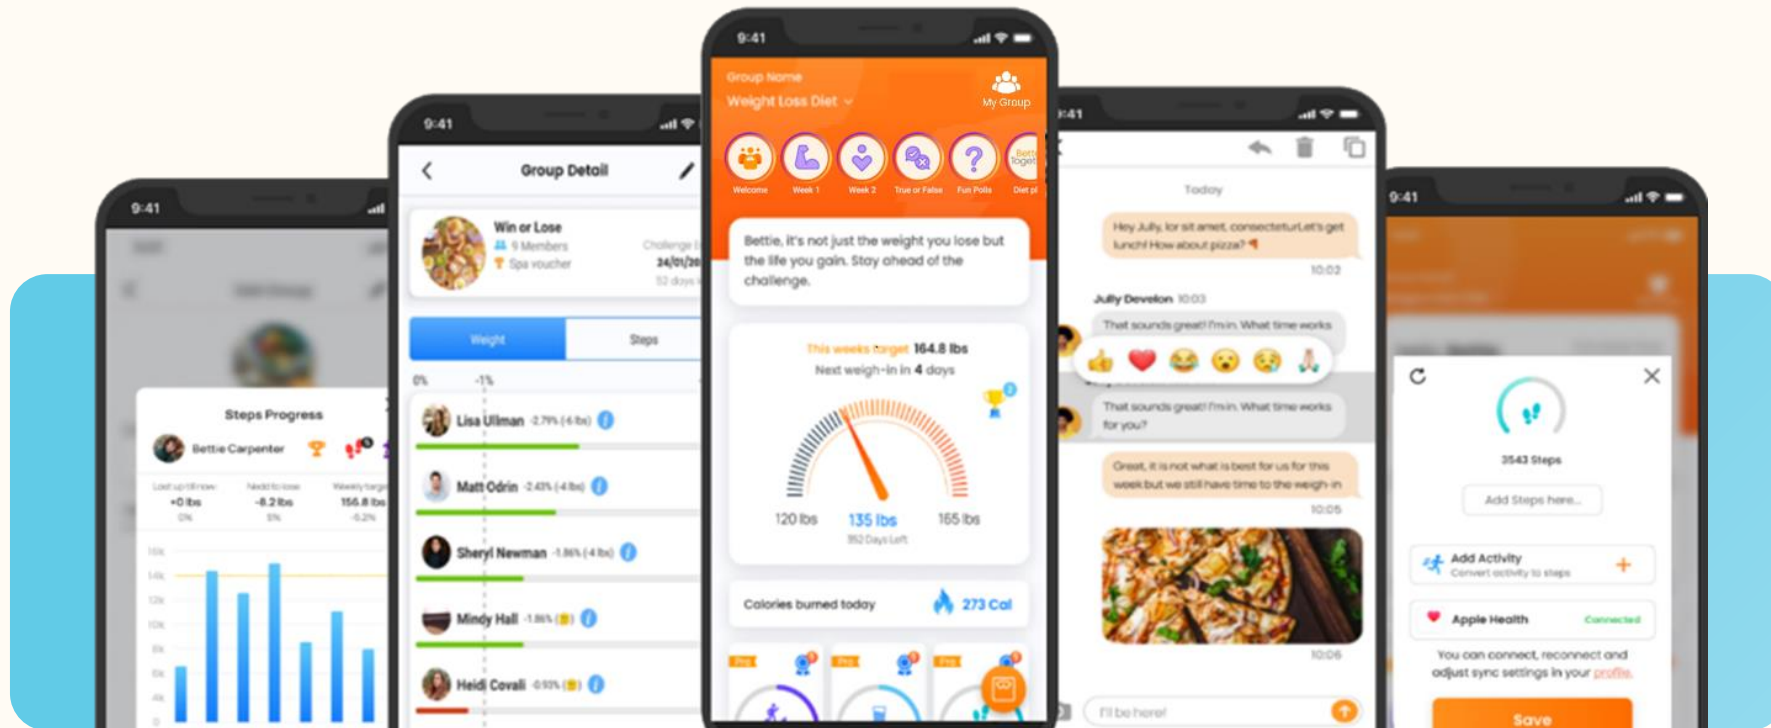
9:41

Steps Progress

Bettie Carpenter

Lost up till now
+0 lbs
0%

Need to lose
-8.2 lbs
5%

Weekly target
156.8 lbs
-0.2%

16k
14k
12k
10k
8k
6k
4k
2k
0

9:41

Group Detail

Win or Lose
9 Members
Spa voucher

Challenge
24/01/20
52 days

Weight
Steps

0%
-1%

Lisa Ullman -2.79% (-6 lbs)

Matt Odrin -2.43% (-4 lbs)

Sheryl Newman -1.86% (-4 lbs)

Mindy Hall -1.86%

Heidi Covali -0.93%

9:41

Group Name
Weight Loss Diet
My Group

Welcome
Week 1
Week 2
True or False
Fun Polls
Diet pl

Bettie, it's not just the weight you lose but the life you gain. Stay ahead of the challenge.

This weeks target 164.8 lbs
Next weigh-in in 4 days

120 lbs
135 lbs
165 lbs
352 Days Left

Calories burned today
273 Cal

Pro
Pro
Pro

9:41

Today

Hey Jully, lor sit amet, consecteturLet's get lunch! How about pizza?
10:02

Jully Develon 10:03
That sounds great! I'm in. What time works

That sounds great! I'm in. What time works for you?

Great, it is not what is best for us for this week but we still have time to the weigh-in
10:05

10:06

I'll be here!

9:41

3543 Steps

Add Steps here...

Add Activity
Convert activity to steps

Apple Health
Connected

You can connect, reconnect and adjust sync settings in your profile.

Save